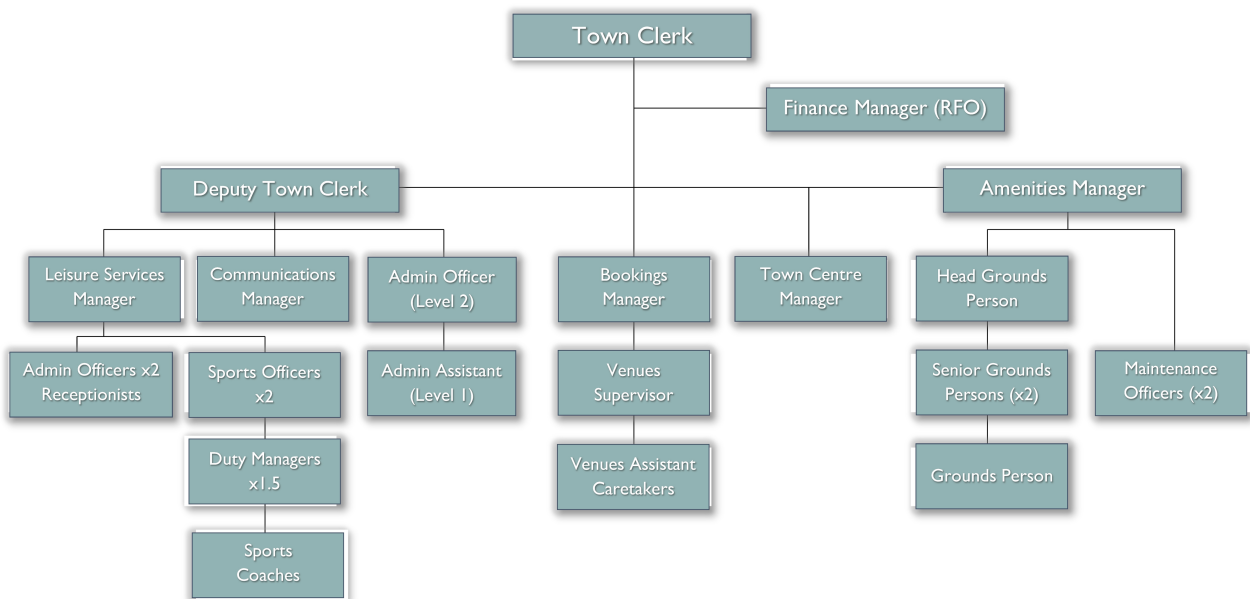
Town Clerk

Finance Manager (RFO)

Deputy Town Clerk

Amenities Manager

Leisure Services Manager

Communications Manager

Admin Officer (Level 2)

Bookings Manager

Town Centre Manager

Head Grounds Person

Admin Officers x2 Receptionists

Sports Officers x2

Admin Assistant (Level 1)

Venues Supervisor

Senior Grounds Persons (x2)

Maintenance Officers (x2)

Duty Managers x1.5

Venues Assistant Caretakers

Grounds Person

Sports Coaches